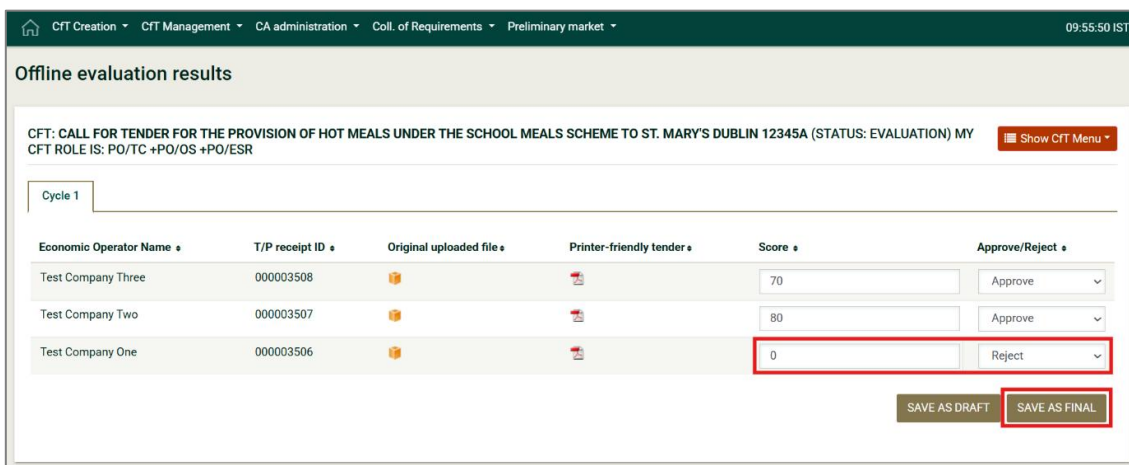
CfT Creation ▾ CfT Management ▾ CA administration ▾ Coll. of Requirements ▾ Preliminary market ▾ 09:55:50 IST

Offline evaluation results

CFT: CALL FOR TENDER FOR THE PROVISION OF HOT MEALS UNDER THE SCHOOL MEALS SCHEME TO ST. MARY'S DUBLIN 12345A (STATUS: EVALUATION) MY CFT ROLE IS: PO/TC +PO/OS +PO/ESR

Show CfT Menu ▾

Cycle 1

| Economic Operator Name | T/P receipt ID | Original uploaded file | Printer-friendly tender | Score | Approve/Reject |
|---|---|---|---|---|---|
| Test Company Three | 000003508 | | | 70 | Approve |
| Test Company Two | 000003507 | | | 80 | Approve |
| Test Company One | 000003506 | | | 0 | Reject |

SAVE AS DRAFT SAVE AS FINAL